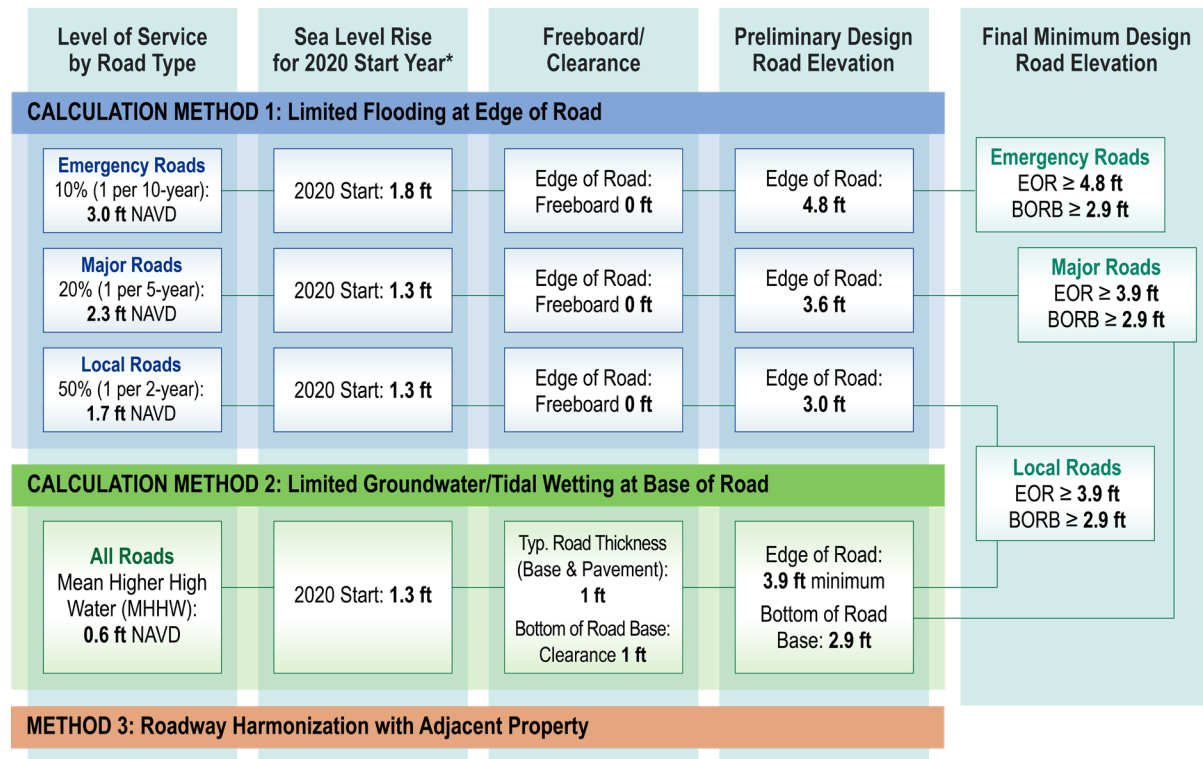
Level of Service by Road Type

Sea Level Rise for 2020 Start Year*

Freeboard/ Clearance

Preliminary Design Road Elevation

Final Minimum Design Road Elevation

CALCULATION METHOD 1: Limited Flooding at Edge of Road

Emergency Roads
10% (1 per 10-year):
3.0 ft NAVD

2020 Start: 1.8 ft

Edge of Road:
Freeboard 0 ft

Edge of Road:
4.8 ft

Emergency Roads
EOR ≥ 4.8 ft
BORB ≥ 2.9 ft

Major Roads
20% (1 per 5-year):
2.3 ft NAVD

2020 Start: 1.3 ft

Edge of Road:
Freeboard 0 ft

Edge of Road:
3.6 ft

Major Roads
EOR ≥ 3.9 ft
BORB ≥ 2.9 ft

Local Roads
50% (1 per 2-year):
1.7 ft NAVD

2020 Start: 1.3 ft

Edge of Road:
Freeboard 0 ft

Edge of Road:
3.0 ft

Local Roads
EOR ≥ 3.9 ft
BORB ≥ 2.9 ft

CALCULATION METHOD 2: Limited Groundwater/Tidal Wetting at Base of Road

All Roads
Mean Higher High Water (MHHW):
0.6 ft NAVD

2020 Start: 1.3 ft

Typ. Road Thickness (Base & Pavement):
1 ft
Bottom of Road Base:
Clearance 1 ft

Edge of Road:
3.9 ft minimum
Bottom of Road Base: 2.9 ft

METHOD 3: Roadway Harmonization with Adjacent Property